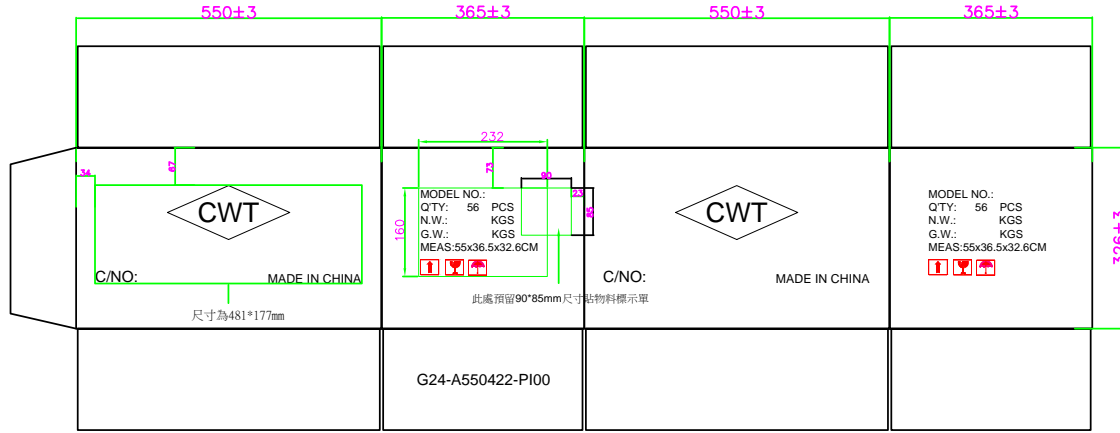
550±3

365±3

550±3

365±3

67

34

CWT

C/NO:

MADE IN CHINA

尺寸為481*177mm

232

73

80

23

85

160

MODEL NO.:
Q'TY: 56 PCS
N.W.: KGS
G.W.: KGS
MEAS:55x36.5x32.6CM

此處預留90*85mm尺寸貼物料標示單

CWT

C/NO:

MADE IN CHINA

MODEL NO.:
Q'TY: 56 PCS
N.W.: KGS
G.W.: KGS
MEAS:55x36.5x32.6CM

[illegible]

G24-A550422-PI00